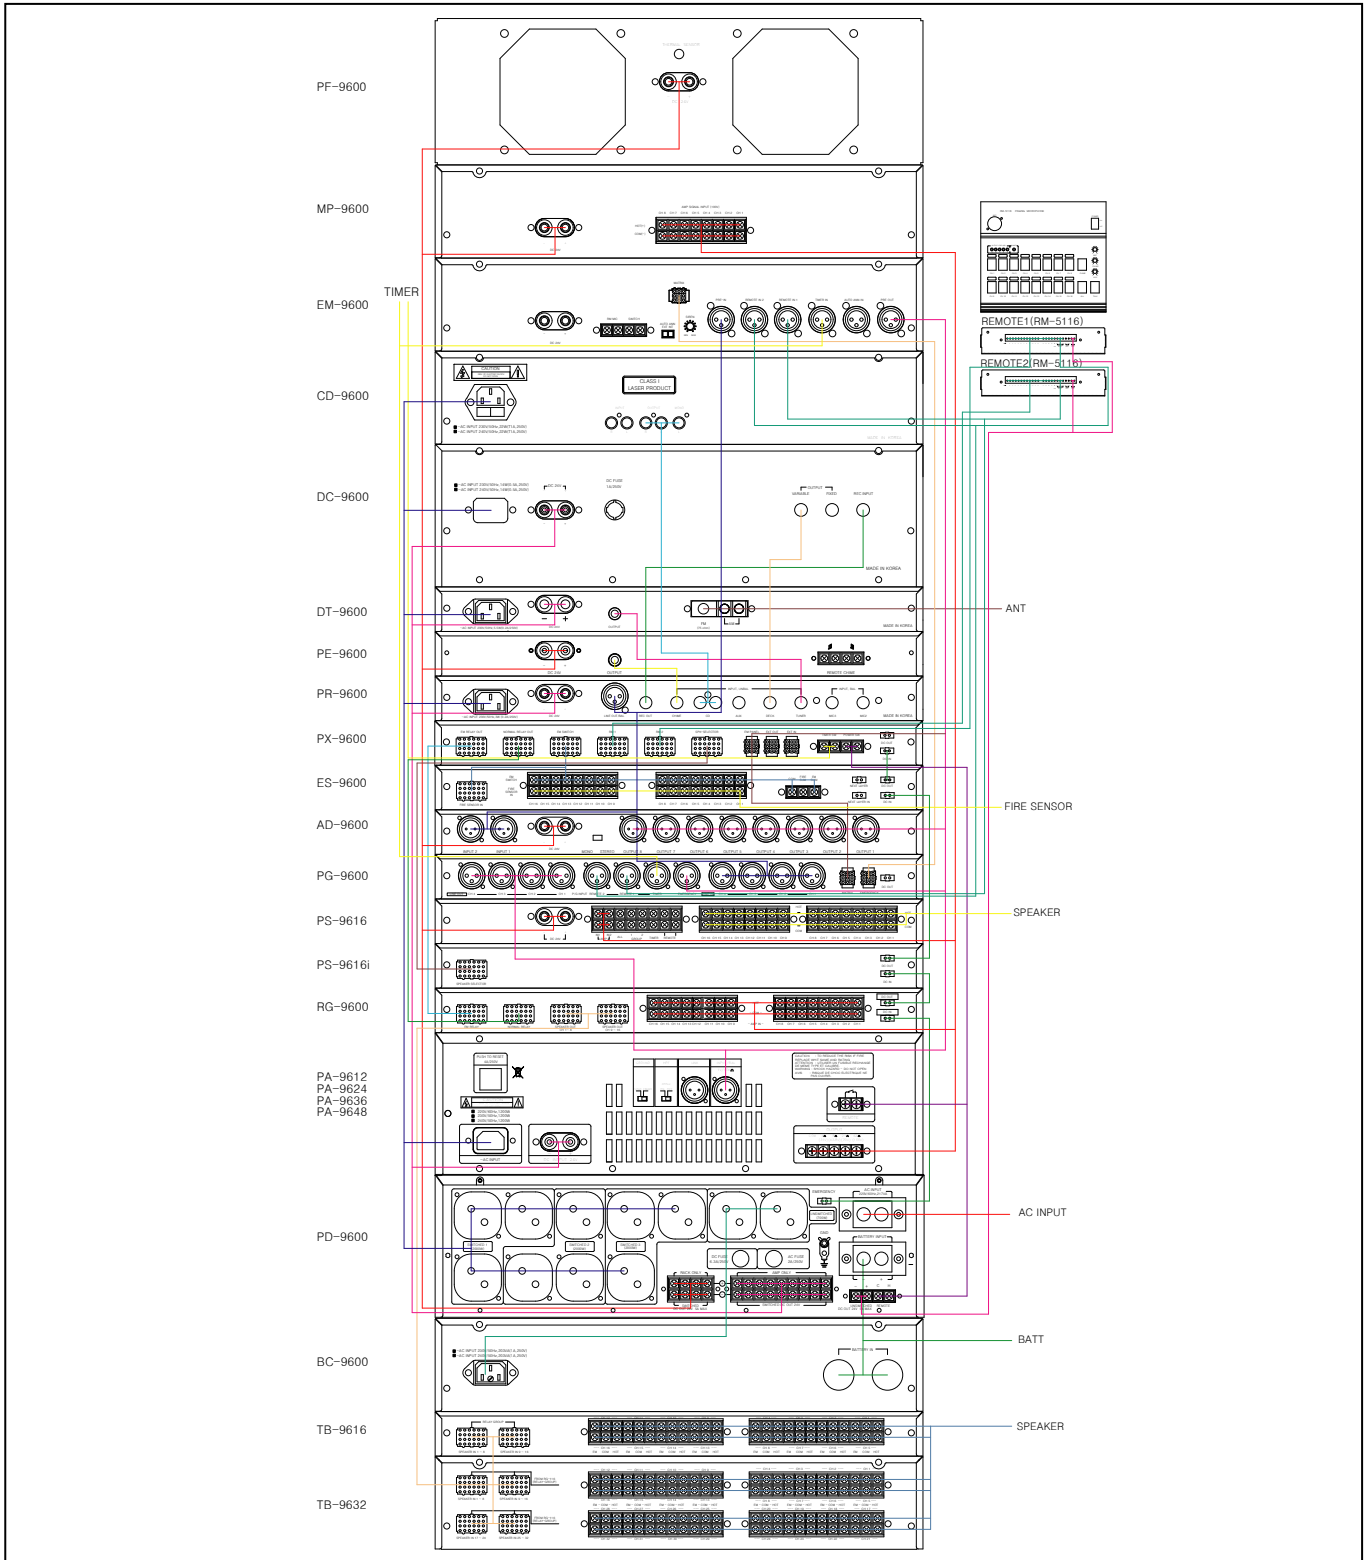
PF-9600

MP-9600

TIMER

EM-9600

CD-9600

CLASS 1
LASER PRODUCT

DC-9600

DT-9600

PE-9600

PR-9600

PX-9600

ES-9600

AD-9600

PG-9600

PS-9616

PS-9616i

RG-9600

PA-9612
PA-9624
PA-9636
PA-9648

PD-9600

BC-9600

TB-9616

TB-9632

REMOTE1(RM-5116)

REMOTE2(RM-5116)

ANT

FIRE SENSOR

SPEAKER

AC INPUT

BATT

SPEAKER